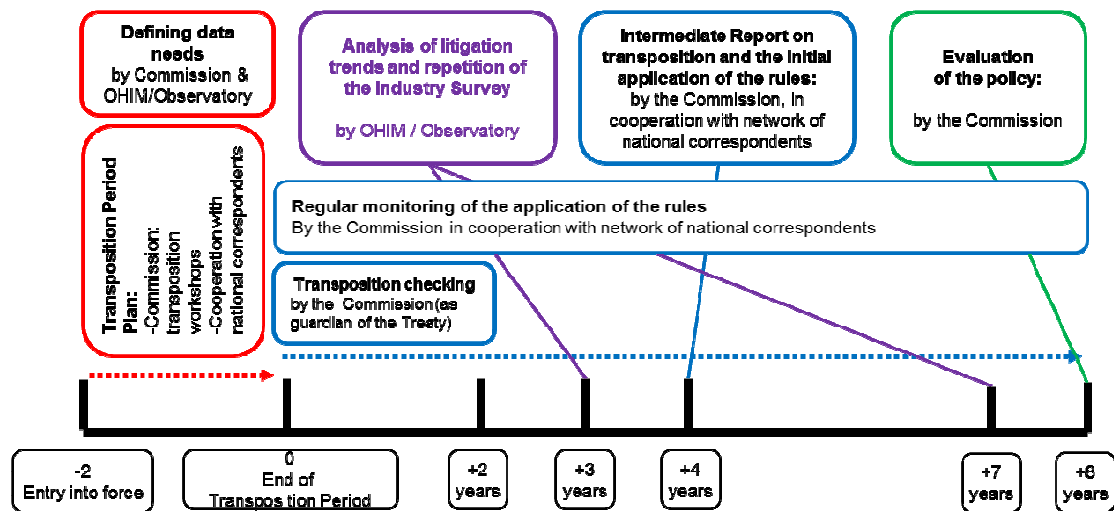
Defining data needs
by Commission & OHIM/Observatory

Analysis of litigation trends and repetition of the Industry Survey

by OHIM / Observatory

Intermediate Report on transposition and the initial application of the rules:
by the Commission, in cooperation with network of national correspondents

Evaluation of the policy:

by the Commission

Transposition Period Plan:
-Commission: transposition workshops
-Cooperation with national correspondents

Regular monitoring of the application of the rules
By the Commission in cooperation with network of national correspondents

Transposition checking
by the Commission(as guardian of the Treaty)

-2
Entry into force

0
End of
Transpos tion Period

+2
years

+3
years

+4
years

+7
years

+8
years